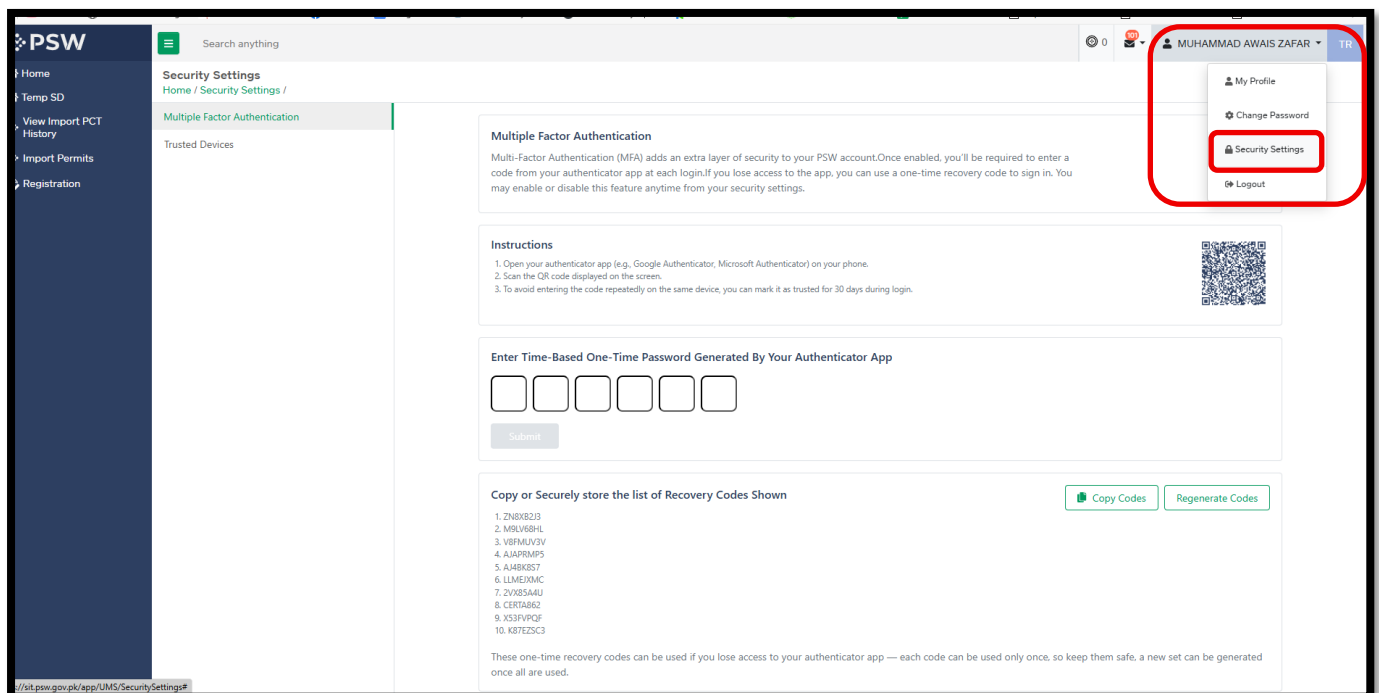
PSW

Search anything

0

101

MUHAMMAD AWAIS ZAFAR

TR

Home

Temp SD

View Import PCT History

Import Permits

Registration

Security Settings

Home / Security Settings /

Multiple Factor Authentication

Trusted Devices

My Profile

Change Password

Security Settings

Logout

Multiple Factor Authentication

Multi-Factor Authentication (MFA) adds an extra layer of security to your PSW account.Once enabled, you'll be required to enter a code from your authenticator app at each login.If you lose access to the app, you can use a one-time recovery code to sign in. You may enable or disable this feature anytime from your security settings.

Instructions

1. Open your authenticator app (e.g., Google Authenticator, Microsoft Authenticator) on your phone.
2. Scan the QR code displayed on the screen.
3. To avoid entering the code repeatedly on the same device, you can mark it as trusted for 30 days during login.

Enter Time-Based One-Time Password Generated By Your Authenticator App

Submit

Copy or Securely store the list of Recovery Codes Shown

Copy Codes

Regenerate Codes

1. ZN8X82J3
2. M9LV68HL
3. V8FMUV3V
4. AJAPRMP5
5. AJ4BK8S7
6. LLMEJXMC
7. 2VX85A4U
8. CERTA862
9. X53FVPQF
10. K87EZSC3

These one-time recovery codes can be used if you lose access to your authenticator app — each code can be used only once, so keep them safe, a new set can be generated once all are used.

://sit.psw.gov.pk/app/UMS/SecuritySettings#